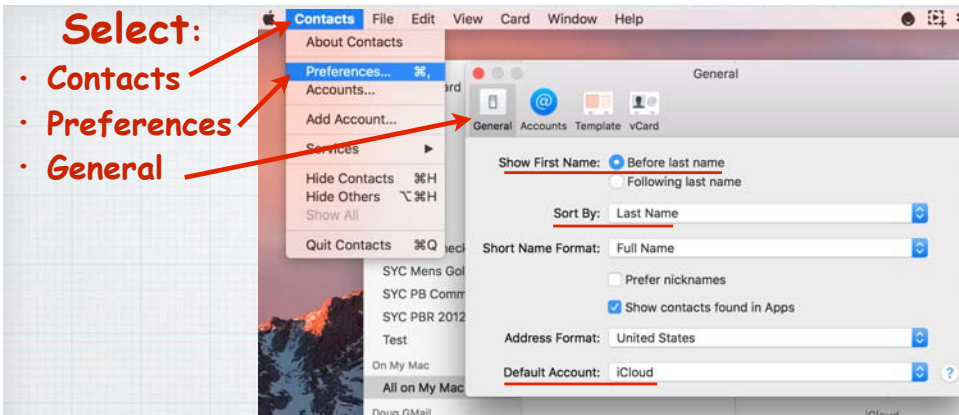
Select:

· Contacts

· Preferences

· General

Contacts File Edit View Card Window Help

About Contacts

Preferences... ⌘,

Accounts...

Add Account...

Services ▶

Hide Contacts ⌘H

Hide Others ⌥⌘H

Show All

Quit Contacts ⌘Q

SYC Mens Gol

SYC PB Comm

SYC PBR 2012

Test

On My Mac

All on My Mac

Doug GMail

General

General Accounts Template vCard

Show First Name: Before last name

Following last name

Sort By: Last Name

Short Name Format: Full Name

Prefer nicknames

Show contacts found in Apps

Address Format: United States

Default Account: iCloud

?